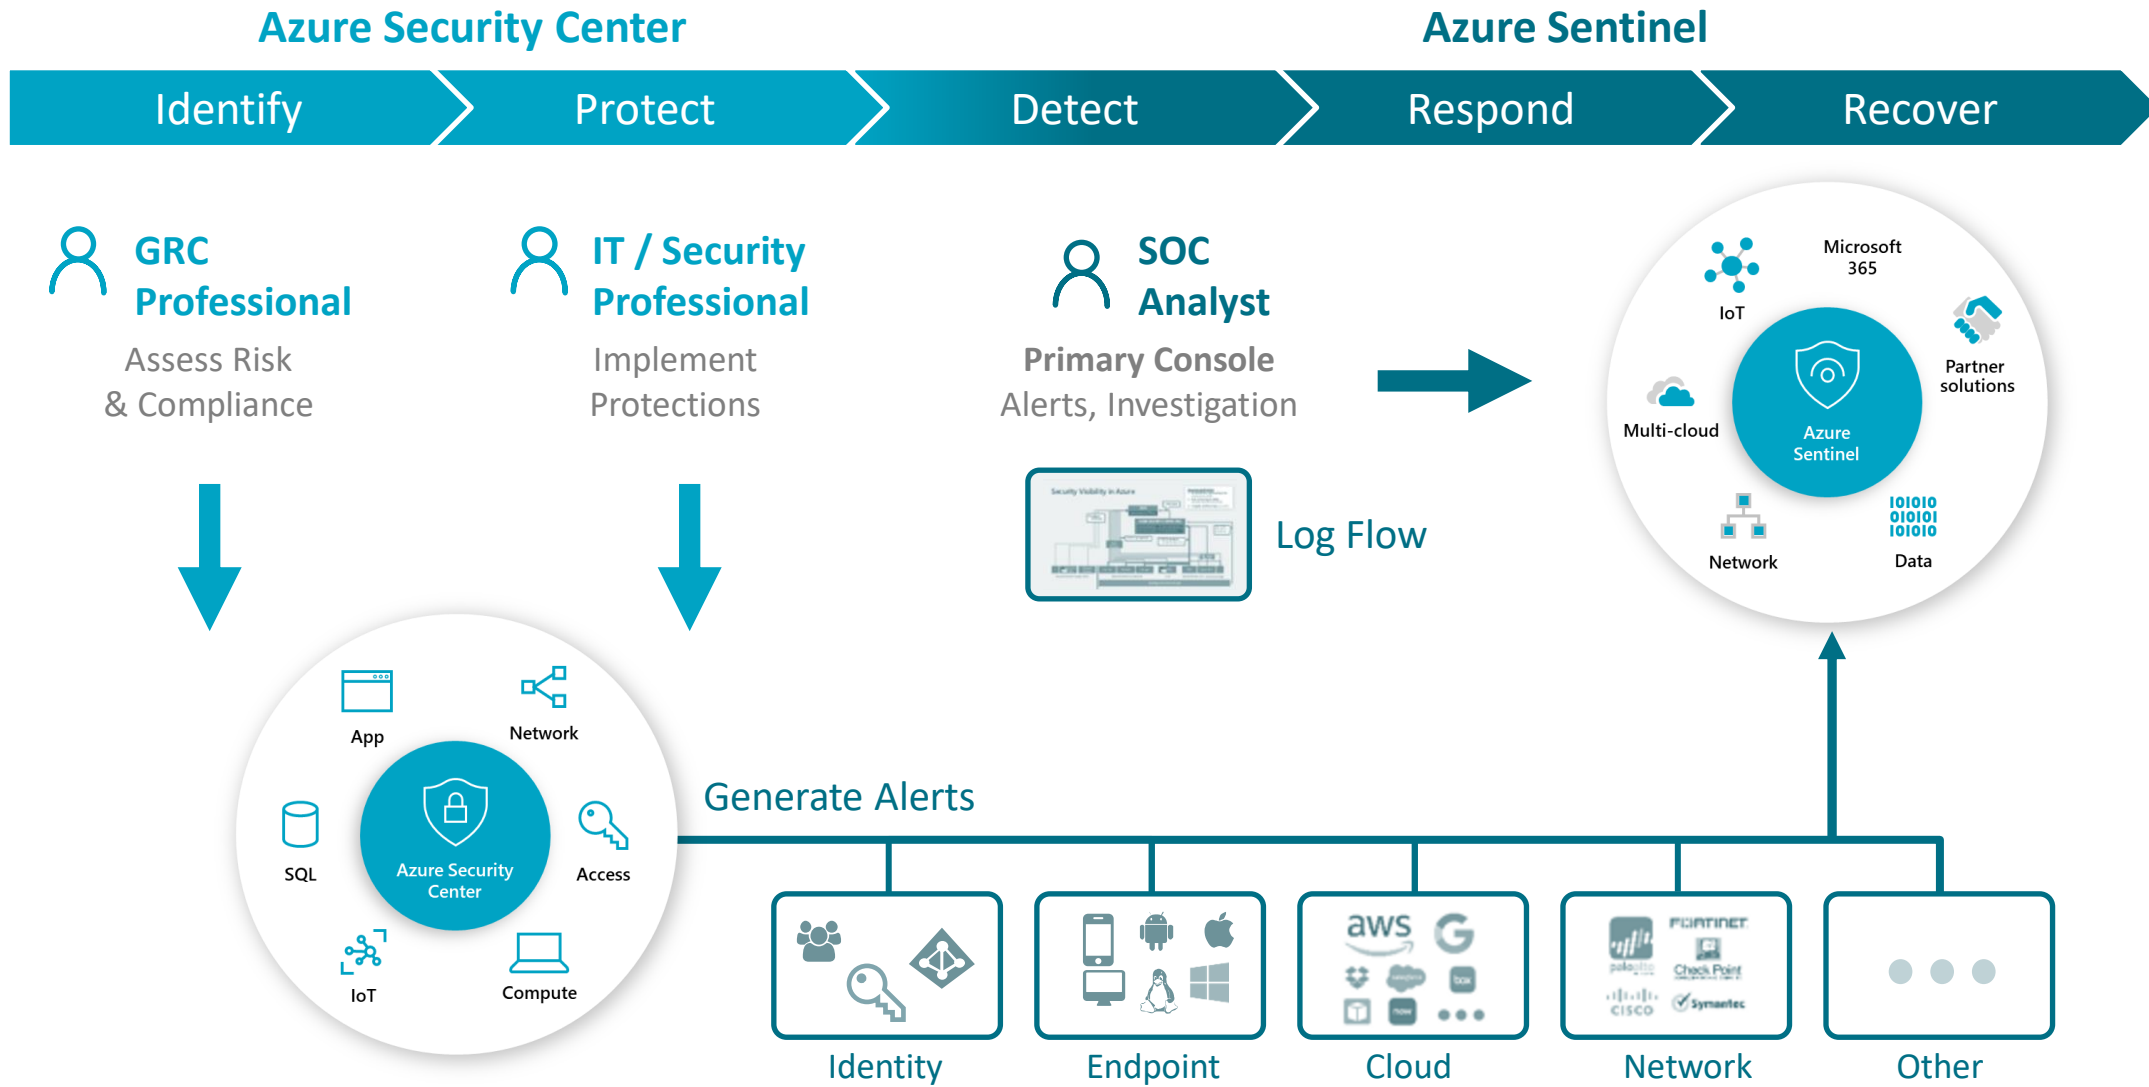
Azure Security Center

Azure Sentinel

Identify

Protect

Detect

Respond

Recover

GRC Professional

Assess Risk & Compliance

IT / Security Professional

Implement Protections

SOC Analyst

Primary Console

Alerts, Investigation

Log Flow

IoT

Microsoft 365

Partner solutions

Multi-cloud

Azure Sentinel

Network

Data

App

Network

SQL

Azure Security Center

Access

IoT

Compute

Generate Alerts

aws

paloalto

FORTINET

Check Point

CISCO

Symantec

Identity

Endpoint

Cloud

Network

Other